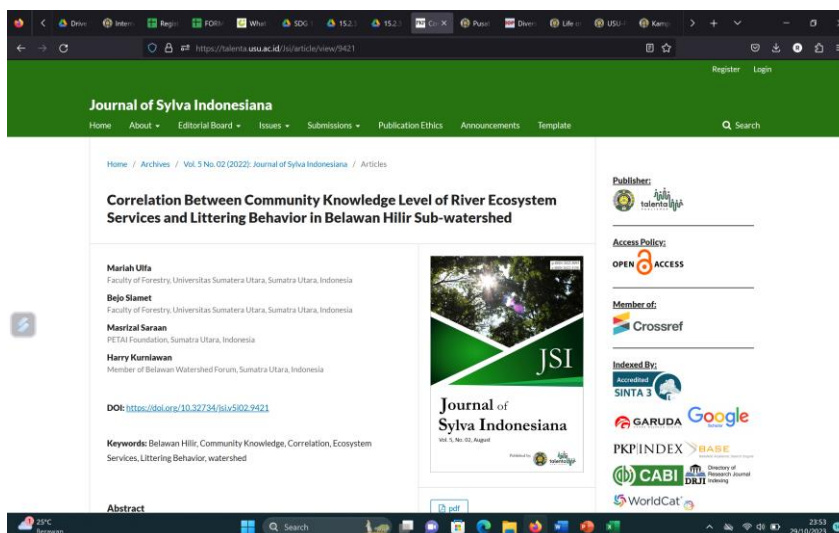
Drive Intern Regis FORM What SDG 15.2 15.2 Co Pusat Divers Life o USU Kamp

https://talenta.usu.ac.id/jsi/article/view/9421

Register Login

Journal of Sylva Indonesiana

Home About Editorial Board Issues Submissions Publication Ethics Announcements Template Search

Home / Archives / Vol. 5 No. 02 (2022): Journal of Sylva Indonesiana / Articles

Correlation Between Community Knowledge Level of River Ecosystem Services and Littering Behavior in Belawan Hilir Sub-watershed

Mariah Ulfa
Faculty of Forestry, Universitas Sumatera Utara, Sumatra Utara, Indonesia

Bejo Slamet
Faculty of Forestry, Universitas Sumatera Utara, Sumatra Utara, Indonesia

Masrizal Saraan
PETAI Foundation, Sumatra Utara, Indonesia

Harry Kurniawan
Member of Belawan Watershed Forum, Sumatra Utara, Indonesia

DOI: https://doi.org/10.32734/jsi.v5i02.9421

Keywords: Belawan Hilir, Community Knowledge, Correlation, Ecosystem Services, Littering Behavior, watershed

Abstract

JSI
Journal of Sylva Indonesiana
Vol. 5, No. 02, August

pdf

Publisher:
talenta

Access Policy:
OPEN ACCESS

Member of:
Crossref

Indexed By:
Accredited SINTA 3
GARUDA Google
PKP|INDEX BASE
CABI DRJI Directory of Research Journal Indexing
WorldCat

25°C Berawan
Search
23:53 29/10/2023